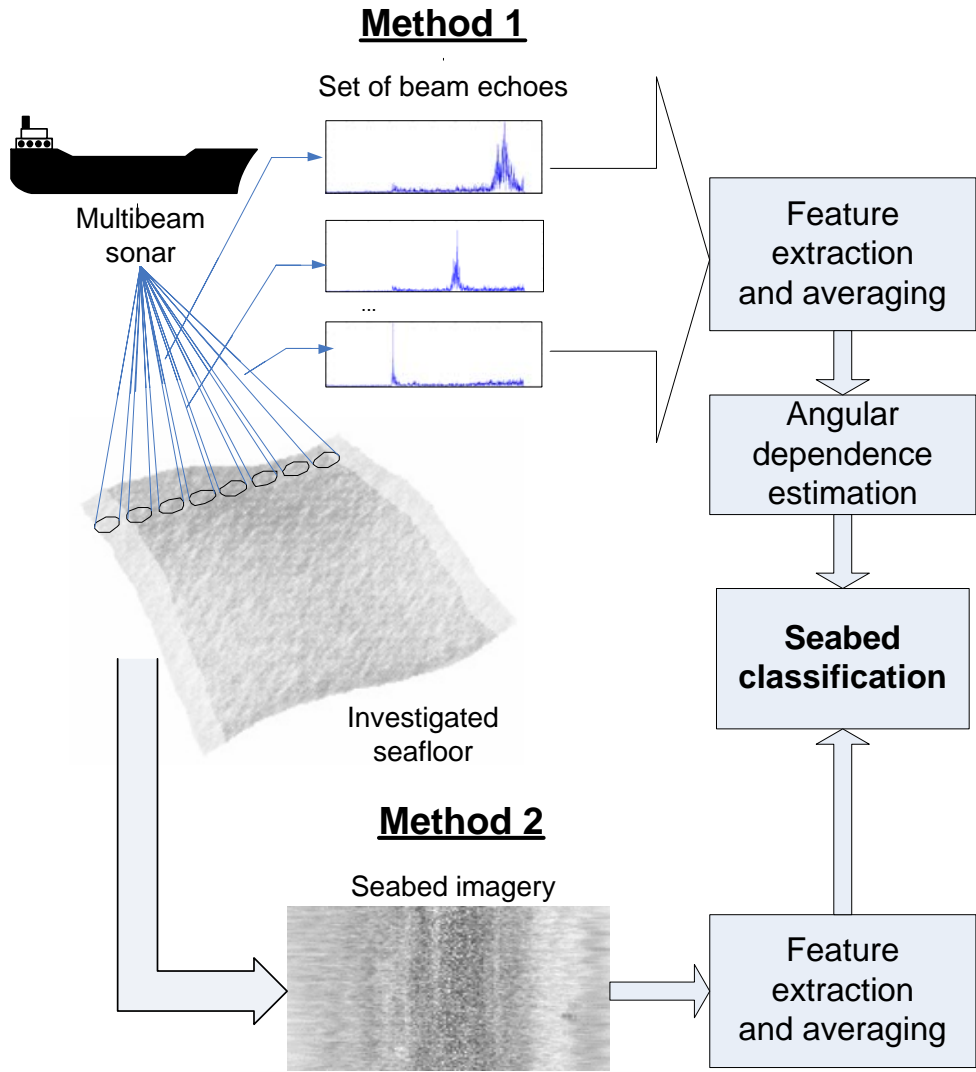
Method 1

Set of beam echoes

Multibeam sonar

...

Feature extraction and averaging

Angular dependence estimation

Seabed classification

Investigated seafloor

Method 2

Seabed imagery

Feature extraction and averaging